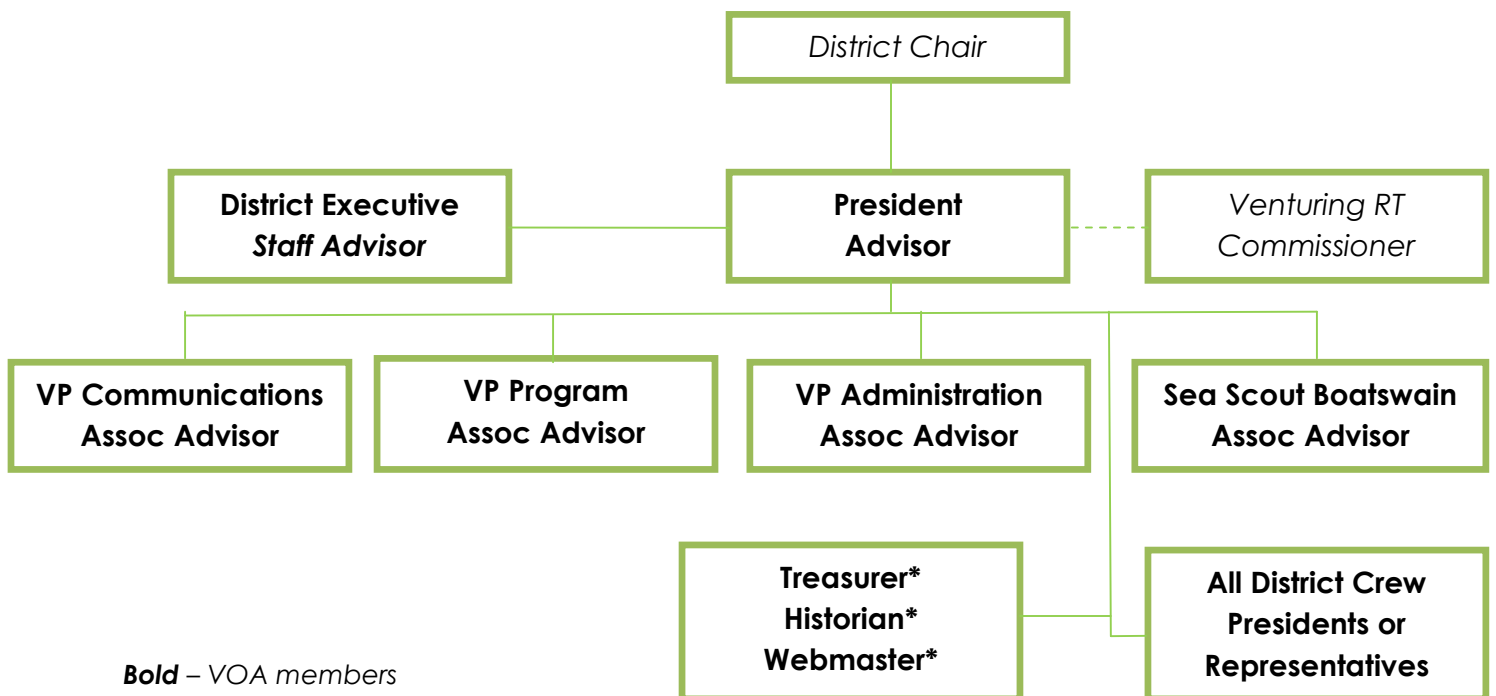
District Chair

District Executive
Staff Advisor

President
Advisor

Venturing RT
Commissioner

VP Communications
Assoc Advisor

VP Program
Assoc Advisor

VP Administration
Assoc Advisor

Sea Scout Boatswain
Assoc Advisor

Treasurer*
Historian*
Webmaster*

All District Crew
Presidents or
Representatives

Bold – VOA members